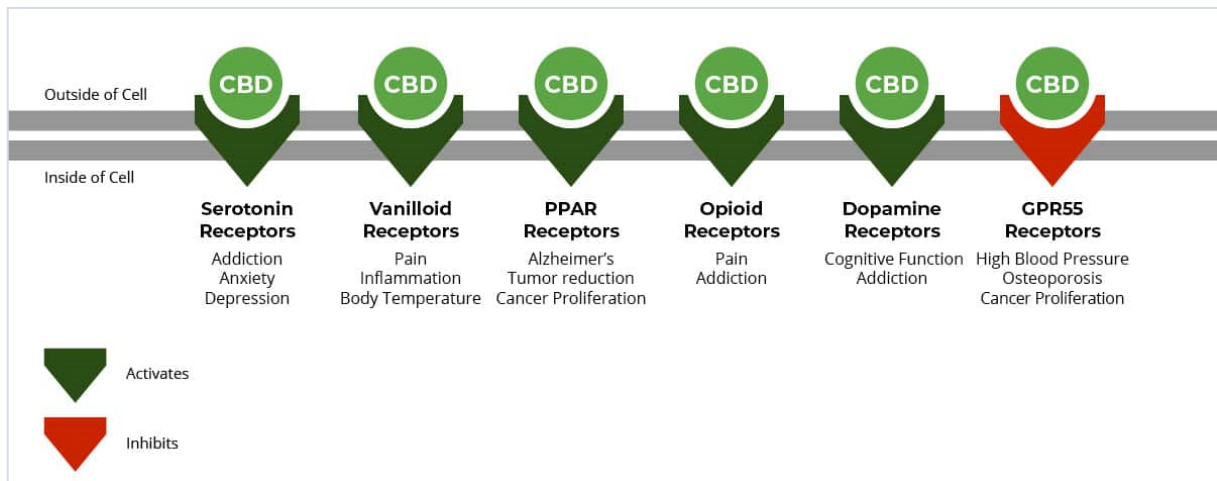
Outside of Cell

Inside of Cell

CBD
Serotonin Receptors
Addiction
Anxiety
Depression

CBD
Vanilloid Receptors
Pain
Inflammation
Body Temperature

CBD
PPAR Receptors
Alzheimer's
Tumor reduction
Cancer Proliferation

CBD
Opioid Receptors
Pain
Addiction

CBD
Dopamine Receptors
Cognitive Function
Addiction

CBD
GPR55 Receptors
High Blood Pressure
Osteoporosis
Cancer Proliferation

Activates

Inhibits